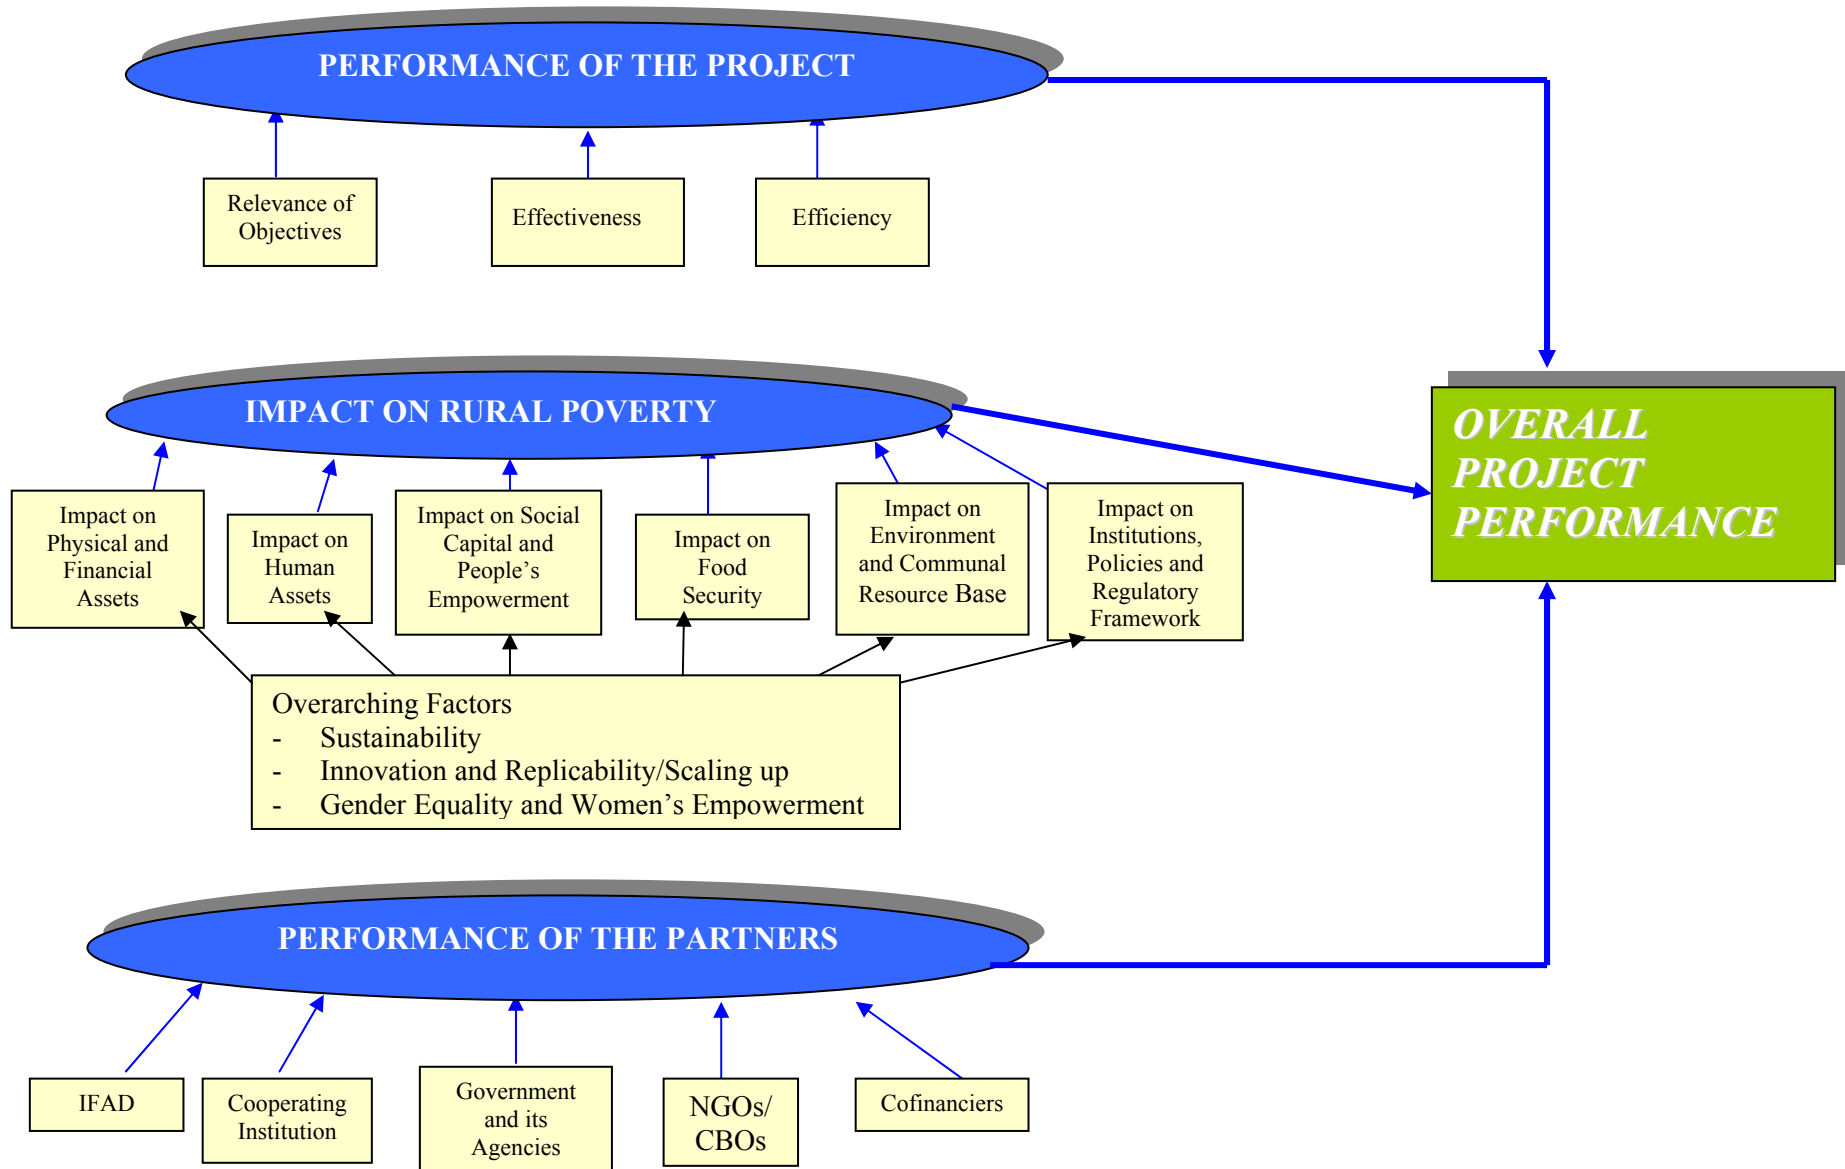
PERFORMANCE OF THE PROJECT

Relevance of Objectives

Effectiveness

Efficiency

IMPACT ON RURAL POVERTY

Impact on Physical and Financial Assets

Impact on Human Assets

Impact on Social Capital and People's Empowerment

Impact on Food Security

Impact on Environment and Communal Resource Base

Impact on Institutions, Policies and Regulatory Framework

OVERALL PROJECT PERFORMANCE

Overarching Factors
- Sustainability
- Innovation and Replicability/Scaling up
- Gender Equality and Women's Empowerment

PERFORMANCE OF THE PARTNERS

IFAD

Cooperating Institution

Government and its Agencies

NGOs/ CBOs

Cofinanciers